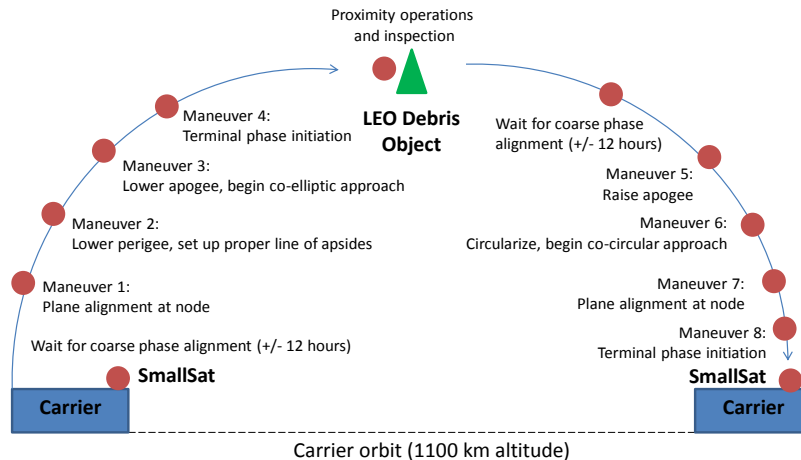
Proximity operations and inspection

LEO Debris Object

Maneuver 4:
Terminal phase initiation

Maneuver 3:
Lower apogee, begin co-elliptic approach

Maneuver 2:
Lower perigee, set up proper line of apsides

Maneuver 1:
Plane alignment at node

Wait for coarse phase alignment (+/- 12 hours)

SmallSat

Carrier

Wait for coarse phase alignment (+/- 12 hours)

Maneuver 5:
Raise apogee

Maneuver 6:
Circularize, begin co-circular approach

Maneuver 7:
Plane alignment at node

Maneuver 8:
Terminal phase initiation

SmallSat

Carrier

Carrier orbit (1100 km altitude)